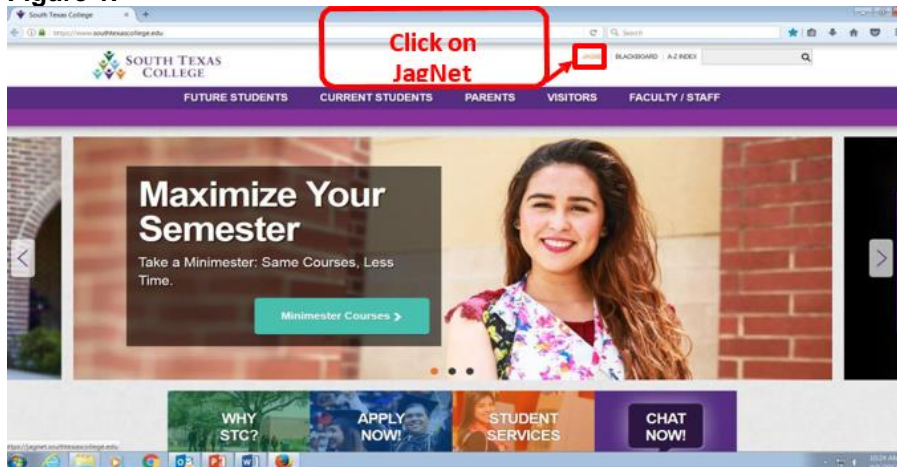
Figure 1:

South Texas College

https://www.southtexascollege.edu

Search

SOUTH TEXAS COLLEGE

Click on JagNet

JAGNET BLACKBOARD A-Z INDEX

FUTURE STUDENTS CURRENT STUDENTS PARENTS VISITORS FACULTY / STAFF

Maximize Your Semester

Take a Minimester: Same Courses, Less Time.

Minimester Courses

WHY STC?

APPLY NOW!

STUDENT SERVICES

CHAT NOW!

https://jagnet.southtexascollege.edu

10:24 AM